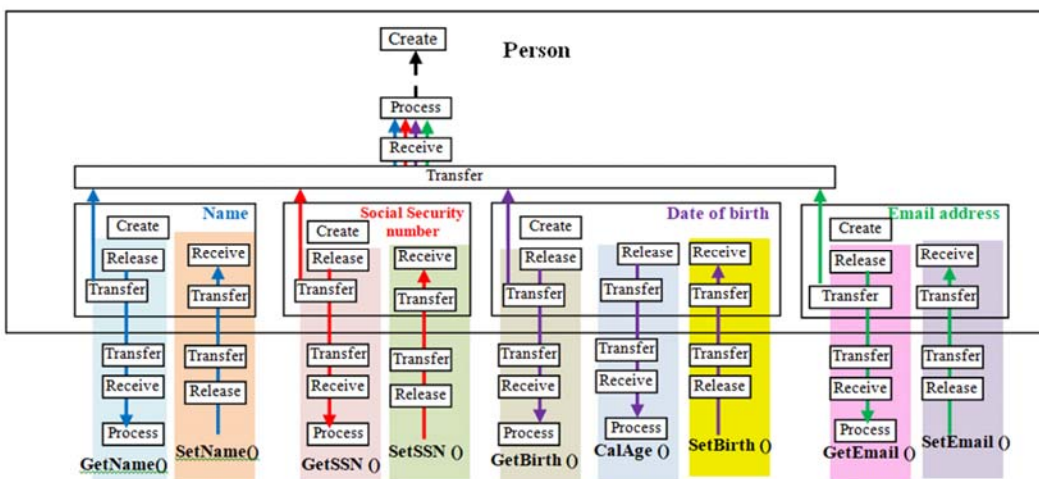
Create

Person

Process

Receive

Transfer

Name

Create

Release

Transfer

Receive

Transfer

Transfer

Receive

Process

GetName()

Transfer

Release

SetName()

Social Security number

Create

Release

Transfer

Receive

Transfer

Transfer

Receive

Process

GetSSN ()

Transfer

Release

SetSSN ()

Date of birth

Create

Release

Transfer

Release

Transfer

Receive

Transfer

Transfer

Receive

Process

GetBirth ()

Transfer

Receive

Process

CalAge ()

Transfer

Release

SetBirth ()

Email address

Create

Release

Transfer

Receive

Transfer

Transfer

Receive

Process

GetEmail ()

Transfer

Release

SetEmail ()